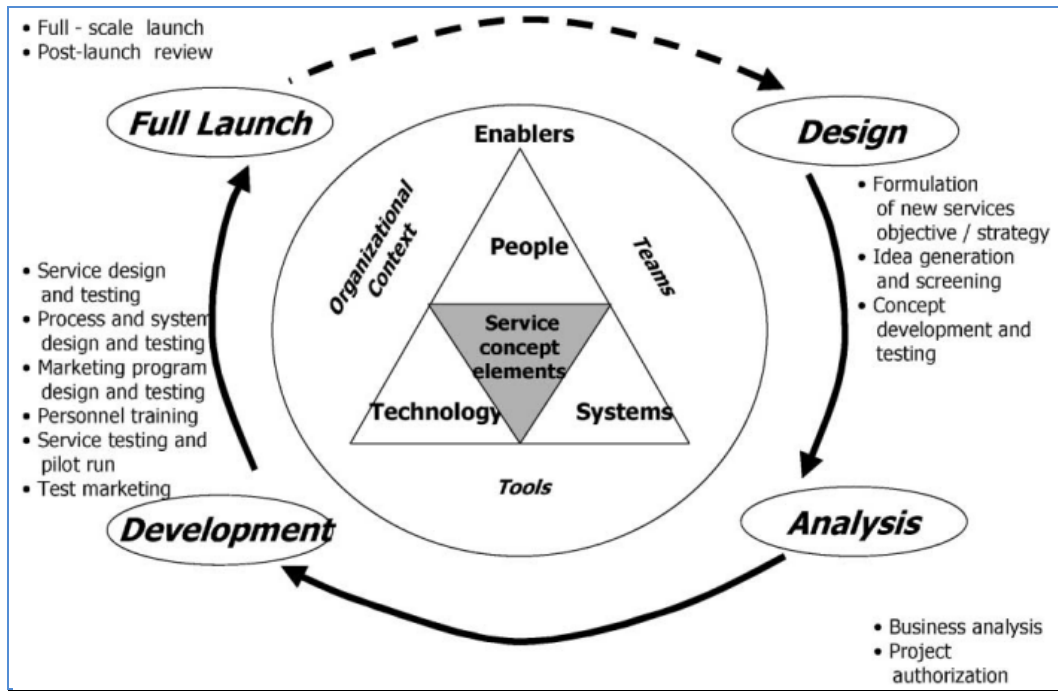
• Full - scale launch
• Post-launch review

Full Launch

Design

• Formulation of new services objective / strategy
• Idea generation and screening
• Concept development and testing

Enablers

Organizational Context

People

Teams

Service concept elements

Technology

Systems

Tools

• Service design and testing
• Process and system design and testing
• Marketing program design and testing
• Personnel training
• Service testing and pilot run
• Test marketing

Development

Analysis

• Business analysis
• Project authorization